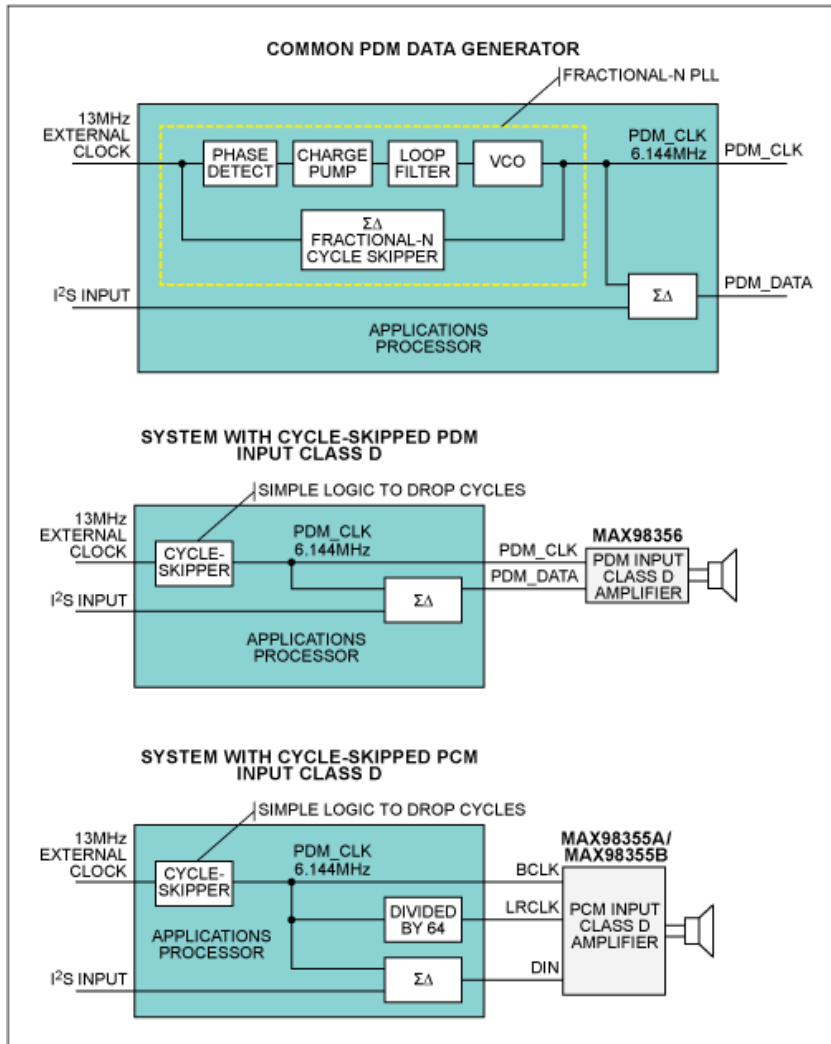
COMMON PDM DATA GENERATOR

FRACTIONAL-N PLL

13MHz EXTERNAL CLOCK

PHASE DETECT

CHARGE PUMP

LOOP FILTER

VCO

PDM_CLK 6.144MHz

PDM_CLK

ΣΔ FRACTIONAL-N CYCLE SKIPPER

$I^2S$ INPUT

ΣΔ

PDM_DATA

APPLICATIONS PROCESSOR

SYSTEM WITH CYCLE-SKIPPED PDM INPUT CLASS D

SIMPLE LOGIC TO DROP CYCLES

13MHz EXTERNAL CLOCK

CYCLE-SKIPPER

PDM_CLK 6.144MHz

PDM_CLK

PDM_DATA

MAX98356

PDM INPUT CLASS D AMPLIFIER

$I^2S$ INPUT

ΣΔ

APPLICATIONS PROCESSOR

SYSTEM WITH CYCLE-SKIPPED PCM INPUT CLASS D

SIMPLE LOGIC TO DROP CYCLES

13MHz EXTERNAL CLOCK

CYCLE-SKIPPER

PDM_CLK 6.144MHz

BCLK

MAX98355A/ MAX98355B

DIVIDED BY 64

LRCLK

PCM INPUT CLASS D AMPLIFIER

APPLICATIONS PROCESSOR

$I^2S$ INPUT

ΣΔ

DIN